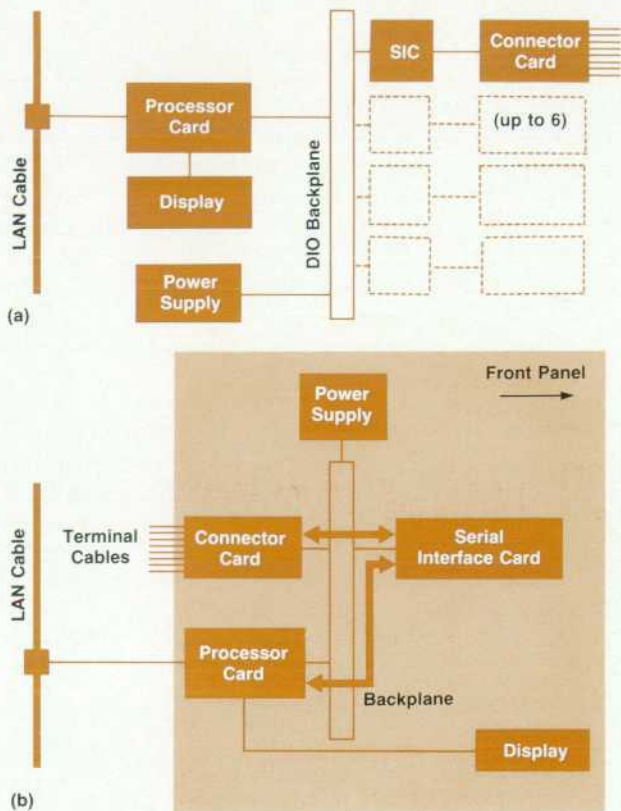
LAN Cable

Processor Card

Display

Power Supply

DIO Backplane

SIC

Connector Card

(up to 6)

(a)

Front Panel

Power Supply

LAN Cable

Terminal Cables

Connector Card

Serial Interface Card

Processor Card

Backplane

Display

(b)